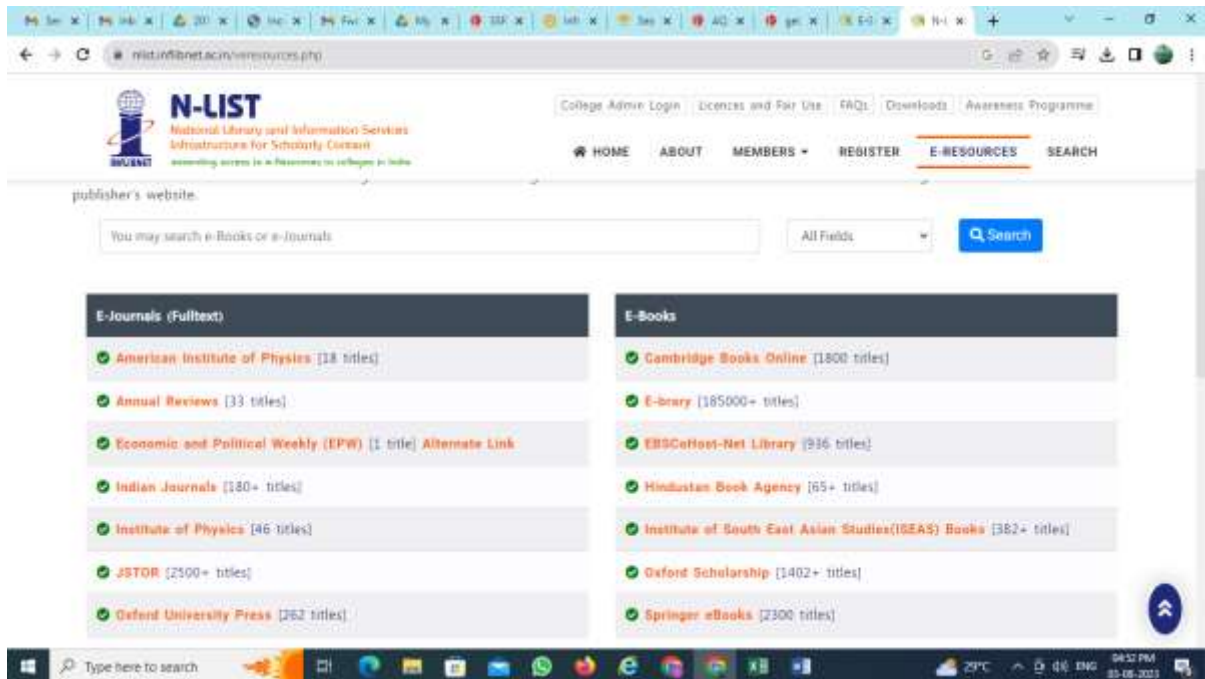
nlist.inflibnet.ac.in/veresources.php

N-LIST
National Library and Information Services Infrastructure for Scholarly Content
extending access to e-Resources to colleges in India
INFLIBNET

College Admin Login | Licences and Fair Use | FAQs | Downloads | Awareness Programme

HOME ABOUT MEMBERS REGISTER E-RESOURCES SEARCH

publisher's website.

You may search e-Books or e-Journals

All Fields

Search

| E-Journals (Fulltext) | E-Books |
|---|---|
| American Institute of Physics [18 titles] | Cambridge Books Online [1800 titles] |
| Annual Reviews [33 titles] | E-brary [185000+ titles] |
| Economic and Political Weekly (EPW) [1 title] Alternate Link | EBSCoHost-Net Library [936 titles] |
| Indian Journals [180+ titles] | Hindustan Book Agency [65+ titles] |
| Institute of Physics [46 titles] | Institute of South East Asian Studies(ISEAS) Books [382+ titles] |
| JSTOR [2500+ titles] | Oxford Scholarship [1402+ titles] |
| Oxford University Press [262 titles] | Springer eBooks [2300 titles] |

Type here to search

29°C ENG 04:52 PM 03-08-2023